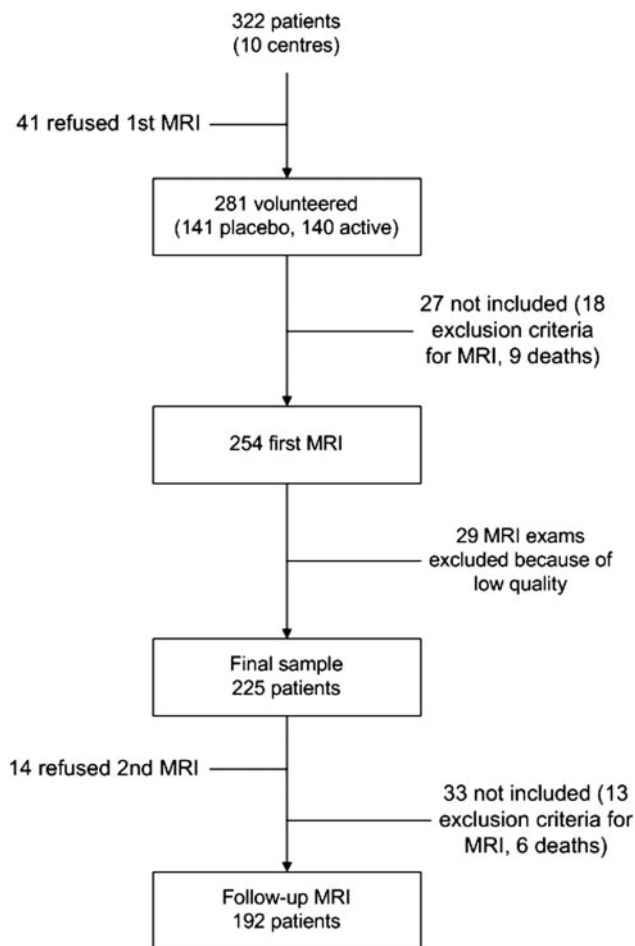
322 patients
(10 centres)

41 refused 1st MRI

281 volunteered
(141 placebo, 140 active)

27 not included (18 exclusion criteria for MRI, 9 deaths)

254 first MRI

29 MRI exams excluded because of low quality

Final sample
225 patients

14 refused 2nd MRI

33 not included (13 exclusion criteria for MRI, 6 deaths)

Follow-up MRI
192 patients